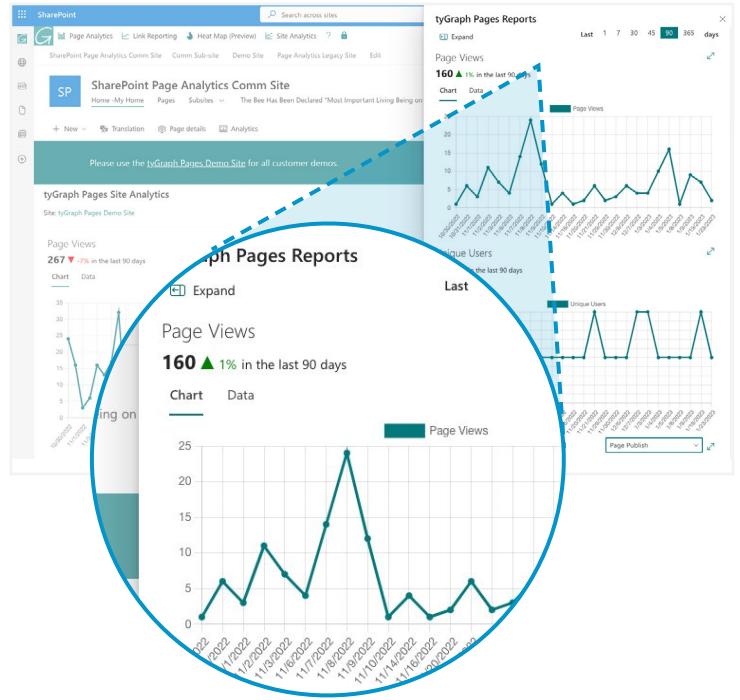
SharePoint

Search across sites

Page Analytics

Link Reporting

Heat Map (Preview)

Site Analytics

SharePoint Page Analytics Comm Site

Comm Sub-site

Demo Site

Page Analytics Legacy Site

Edit

SP

SharePoint Page Analytics Comm Site

Home -My Home

Pages

Subsites

The Bee Has Been Declared "Most Important Living Being on

+ New

Translation

Page details

Analytics

Please use the tyGraph Pages Demo Site for all customer demos.

tyGraph Pages Site Analytics

Site: tyGraph Pages Demo Site

Page Views

267 ▼ -7% in the last 90 days

Chart

Data

tyGraph Pages Reports

Expand

Last

1

7

30

45

90

365

days

Page Views

160 ▲ 1% in the last 90 days

Chart

Data

Page Views

Unique Users

Last

Unique Users

Page Publish

tyGraph Pages Reports

Expand

Page Views

160 ▲ 1% in the last 90 days

Chart

Data

Page Views

25

20

15

10

5

0

022

2022

11/2/2022

11/3/2022

11/6/2022

11/7/2022

11/8/2022

11/9/2022

11/10/2022

11/14/2022

11/16/2022

ing on